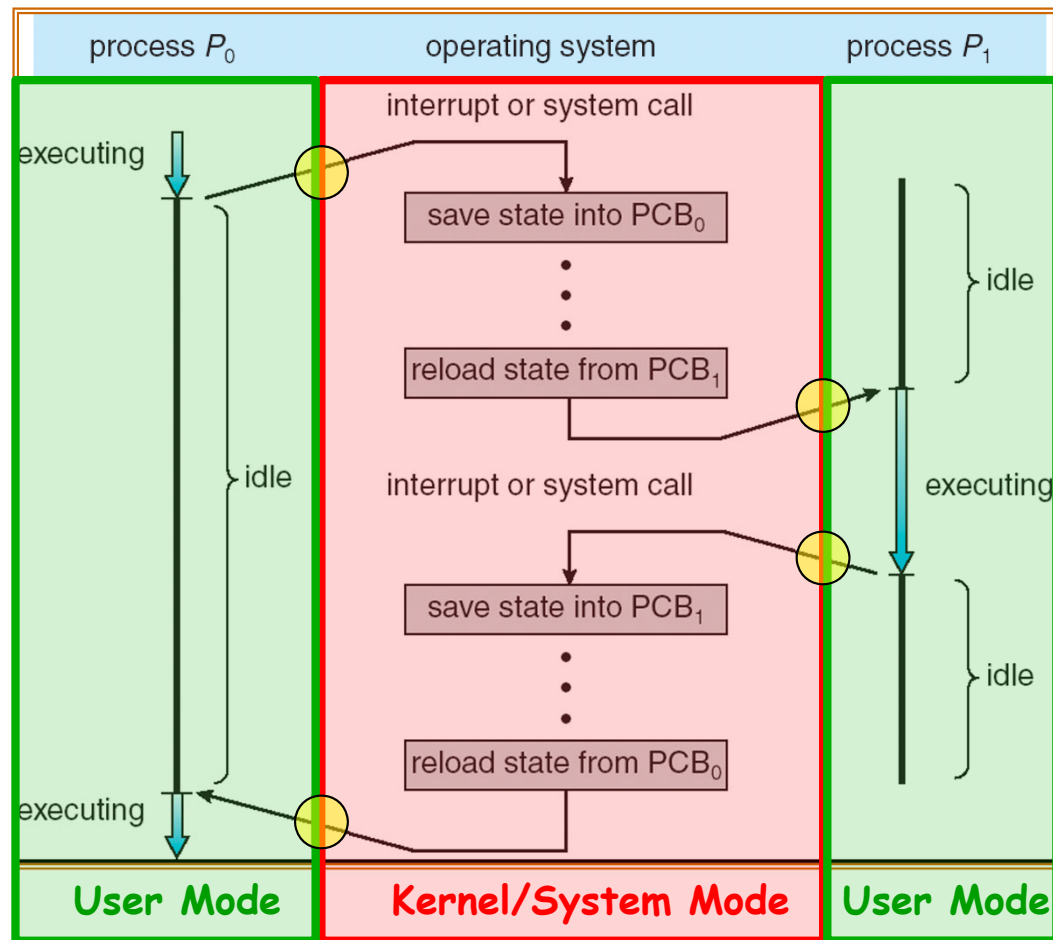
process $P_0$

operating system

process $P_1$

interrupt or system call

executing

save state into $PCB_0$

idle

reload state from $PCB_1$

idle

interrupt or system call

executing

save state into $PCB_1$

idle

reload state from $PCB_0$

executing

User Mode

Kernel/System Mode

User Mode